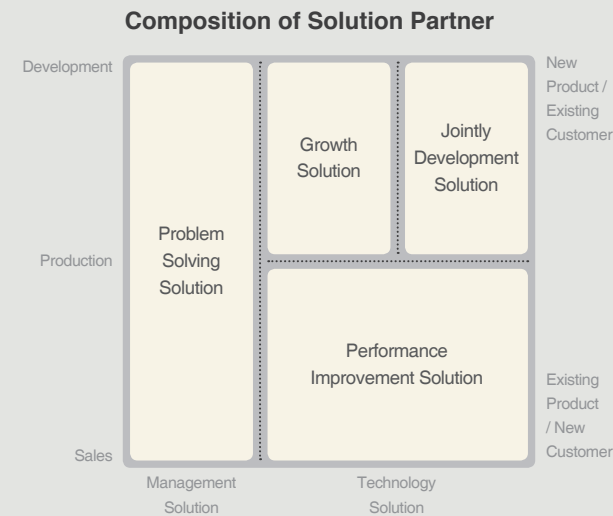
Composition of Solution Partner

Development

Production

Sales

Problem Solving Solution

Growth Solution

Jointly Development Solution

Performance Improvement Solution

New Product / Existing Customer

Existing Product / New Customer

Management Solution

Technology Solution